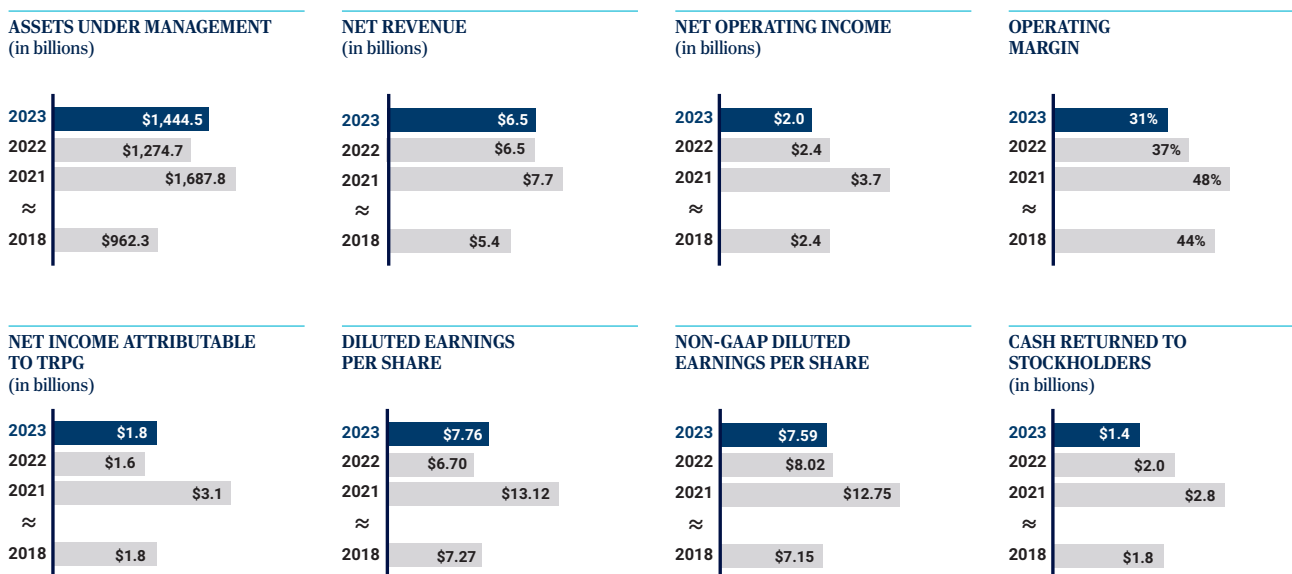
ASSETS UNDER MANAGEMENT
(in billions)

2023 $1,444.5
2022 $1,274.7
2021 $1,687.8
≈
2018 $962.3

NET REVENUE
(in billions)

2023 $6.5
2022 $6.5
2021 $7.7
≈
2018 $5.4

NET OPERATING INCOME
(in billions)

2023 $2.0
2022 $2.4
2021 $3.7
≈
2018 $2.4

OPERATING MARGIN

2023 31%
2022 37%
2021 48%
≈
2018 44%

NET INCOME ATTRIBUTABLE TO TRPG
(in billions)

2023 $1.8
2022 $1.6
2021 $3.1
≈
2018 $1.8

DILUTED EARNINGS PER SHARE

2023 $7.76
2022 $6.70
2021 $13.12
≈
2018 $7.27

NON-GAAP DILUTED EARNINGS PER SHARE

2023 $7.59
2022 $8.02
2021 $12.75
≈
2018 $7.15

CASH RETURNED TO STOCKHOLDERS
(in billions)

2023 $1.4
2022 $2.0
2021 $2.8
≈
2018 $1.8